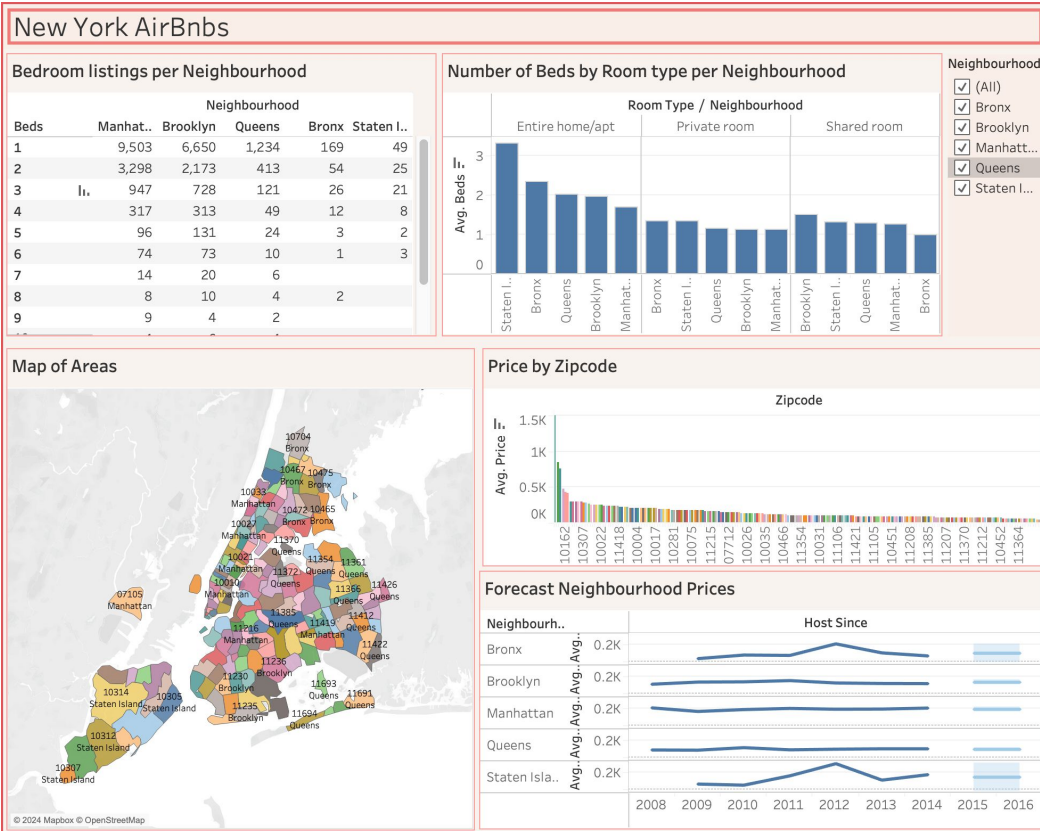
New York AirBnbs

Bedroom listings per Neighbourhood

| Beds | Manhat.. | Brooklyn | Queens | Bronx | Staten I.. |
|---|---|---|---|---|---|
| 1 | 9,503 | 6,650 | 1,234 | 169 | 49 |
| 2 | 3,298 | 2,173 | 413 | 54 | 25 |
| 3 | 947 | 728 | 121 | 26 | 21 |
| 4 | 317 | 313 | 49 | 12 | 8 |
| 5 | 96 | 131 | 24 | 3 | 2 |
| 6 | 74 | 73 | 10 | 1 | 3 |
| 7 | 14 | 20 | 6 | | |
| 8 | 8 | 10 | 4 | 2 | |
| 9 | 9 | 4 | 2 | | |

Number of Beds by Room type per Neighbourhood

Room Type / Neighbourhood

Entire home/apt | Private room | Shared room

Avg. Beds

3
2
1
0

Staten I.. Bronx Queens Brooklyn Manhat.. Bronx Staten I.. Queens Brooklyn Manhat.. Brooklyn Staten I.. Queens Manhat.. Bronx

Neighbourhood
(All)
Bronx
Brooklyn
Manhatt...
Queens
Staten I...

Map of Areas

10704 Bronx
10467 Bronx
10475 Bronx
10033 Manhattan
10472 Bronx
10465 Bronx
10027 Manhattan
11370 Queens
10021 Manhattan
11354 Queens
11361 Queens
11372 Queens
10010 Manhattan
11365 Queens
11426 Queens
07105 Manhattan
11385 Queens
11412 Queens
11216 Manhattan
11419 Manhattan
11422 Queens
11236 Brooklyn
11230 Brooklyn
10314 Staten Island
10305 Staten Island
11235 Brooklyn
11693 Queens
11691 Queens
11694 Queens
10312 Staten Island
10307 Staten Island

© 2024 Mapbox © OpenStreetMap

Price by Zipcode

Zipcode

Avg. Price

1.5K
1K
0.5K
0K

10162 10307 10022 11418 10004 10017 10281 10075 11215 07712 10026 10035 10466 11354 10031 11106 11421 11105 10451 11208 11385 11207 11370 11212 10452 11364

Forecast Neighbourhood Prices

Neighbourh..

Host Since

Bronx Avg.. 0.2K
Brooklyn Avg.. 0.2K
Manhattan Avg.. 0.2K
Queens Avg.. 0.2K
Staten Isla.. Avg.. 0.2K

2008 2009 2010 2011 2012 2013 2014 2015 2016